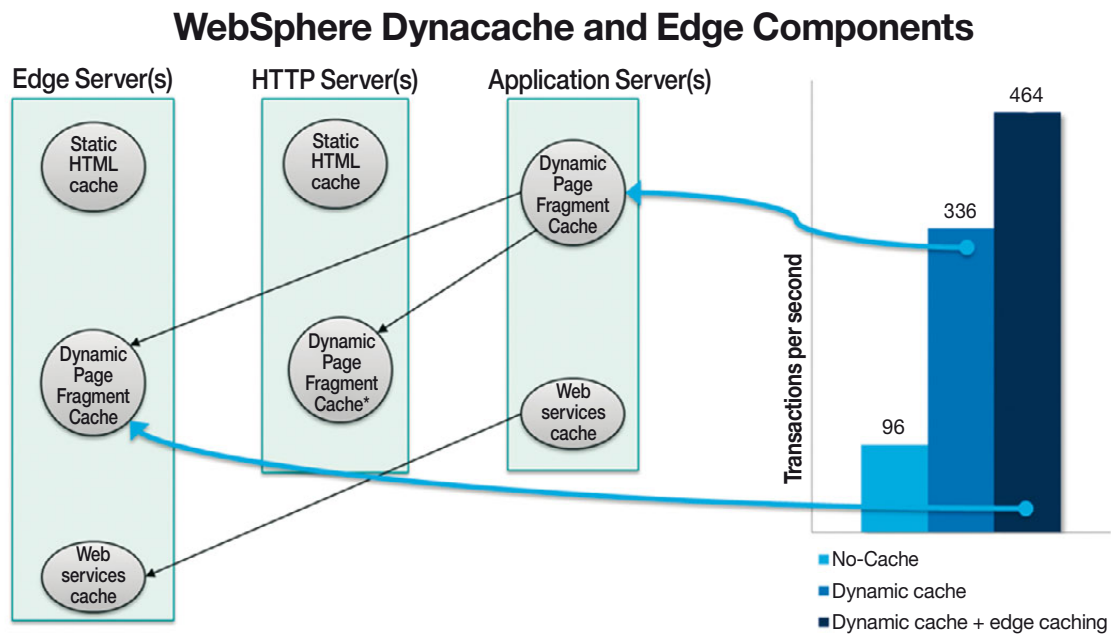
WebSphere Dynacache and Edge Components

Edge Server(s)

Static HTML cache

Dynamic Page Fragment Cache

Web services cache

HTTP Server(s)

Static HTML cache

Dynamic Page Fragment Cache*

Application Server(s)

Dynamic Page Fragment Cache

Web services cache

Transactions per second

464

336

96

No-Cache

Dynamic cache

Dynamic cache + edge caching